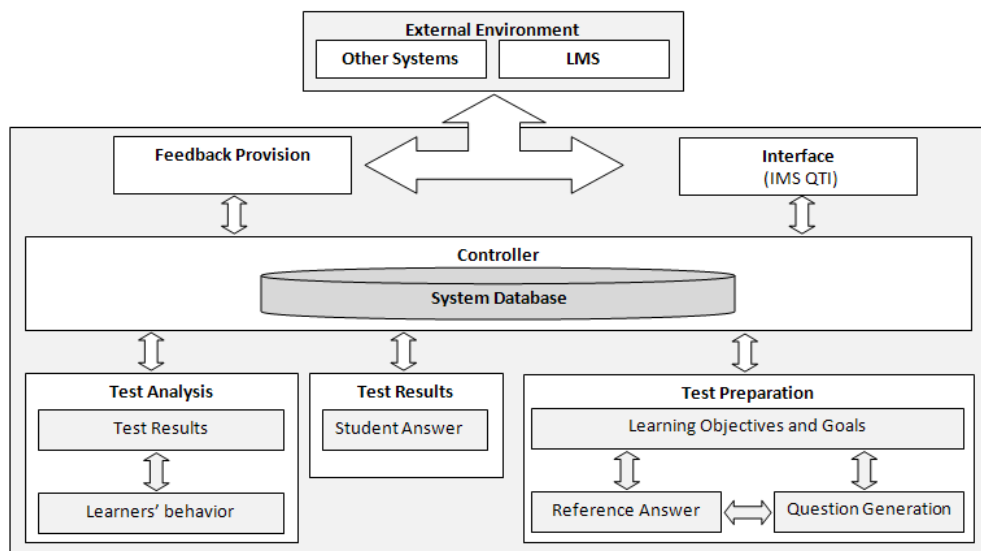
External Environment
Other Systems
LMS

Feedback Provision

Interface
(IMS QTI)

Controller
System Database

Test Analysis
Test Results
Learners' behavior

Test Results
Student Answer

Test Preparation
Learning Objectives and Goals
Reference Answer
Question Generation